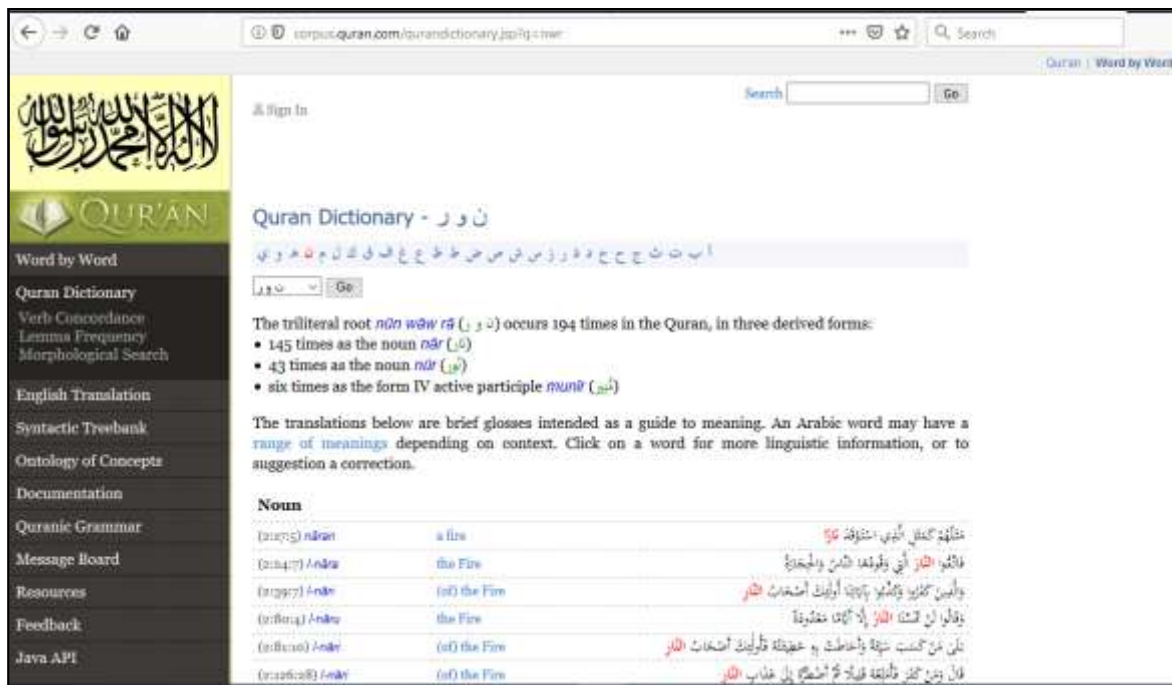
corpus.quran.com/qurandictionary.jsp?q=nwr

Search

Quran | Word by Word

Sign In

Search Go

QUR'AN

Word by Word
Quran Dictionary
Verb Concordance
Lemma Frequency
Morphological Search
English Translation
Syntactic Treebank
Ontology of Concepts
Documentation
Quranic Grammar
Message Board
Resources
Feedback
Java API

Quran Dictionary - ن و ر

ا ب ت ث ج ح خ د ذ ر ز س ش ص ض ط ظ ع غ ف ق ك ل م ن ه و ي

ن و ر Go

The triliteral root nūn wāw rā (ن و ر) occurs 194 times in the Quran, in three derived forms:
• 145 times as the noun nār (نَار)
• 43 times as the noun nūr (نُور)
• six times as the form IV active participle munīr (مُنِير)

The translations below are brief glosses intended as a guide to meaning. An Arabic word may have a range of meanings depending on context. Click on a word for more linguistic information, or to suggestion a correction.

Noun

| | | |
|---|---|---|
| (2:17:5) nāran | a fire | مَثَلُهُمْ كَمَثَلِ ٱلَّذِى ٱسْتَوْقَدَ نَارًا |
| (2:24:7) l-nāra | the Fire | فَٱتَّقُوا۟ ٱلنَّارَ ٱلَّتِى وَقُودُهَا ٱلنَّاسُ وَٱلْحِجَارَةُ |
| (2:39:7) l-nāri | (of) the Fire | وَٱلَّذِينَ كَفَرُوا۟ وَكَذَّبُوا۟ بِـَٔايَٰتِنَآ أُو۟لَٰٓئِكَ أَصْحَٰبُ ٱلنَّارِ |
| (2:80:4) l-nāru | the Fire | وَقَالُوا۟ لَن تَمَسَّنَا ٱلنَّارُ إِلَّآ أَيَّامًا مَّعْدُودَةً |
| (2:81:10) l-nāri | (of) the Fire | بَلَىٰ مَن كَسَبَ سَيِّئَةً وَأَحَٰطَتْ بِهِۦ خَطِيٓـَٔتُهُۥ فَأُو۟لَٰٓئِكَ أَصْحَٰبُ ٱلنَّارِ |
| (2:126:18) l-nāri | (of) the Fire | قَالَ وَمَن كَفَرَ فَأُمَتِّعُهُۥ قَلِيلًا ثُمَّ أَضْطَرُّهُۥٓ إِلَىٰ عَذَابِ ٱلنَّارِ |